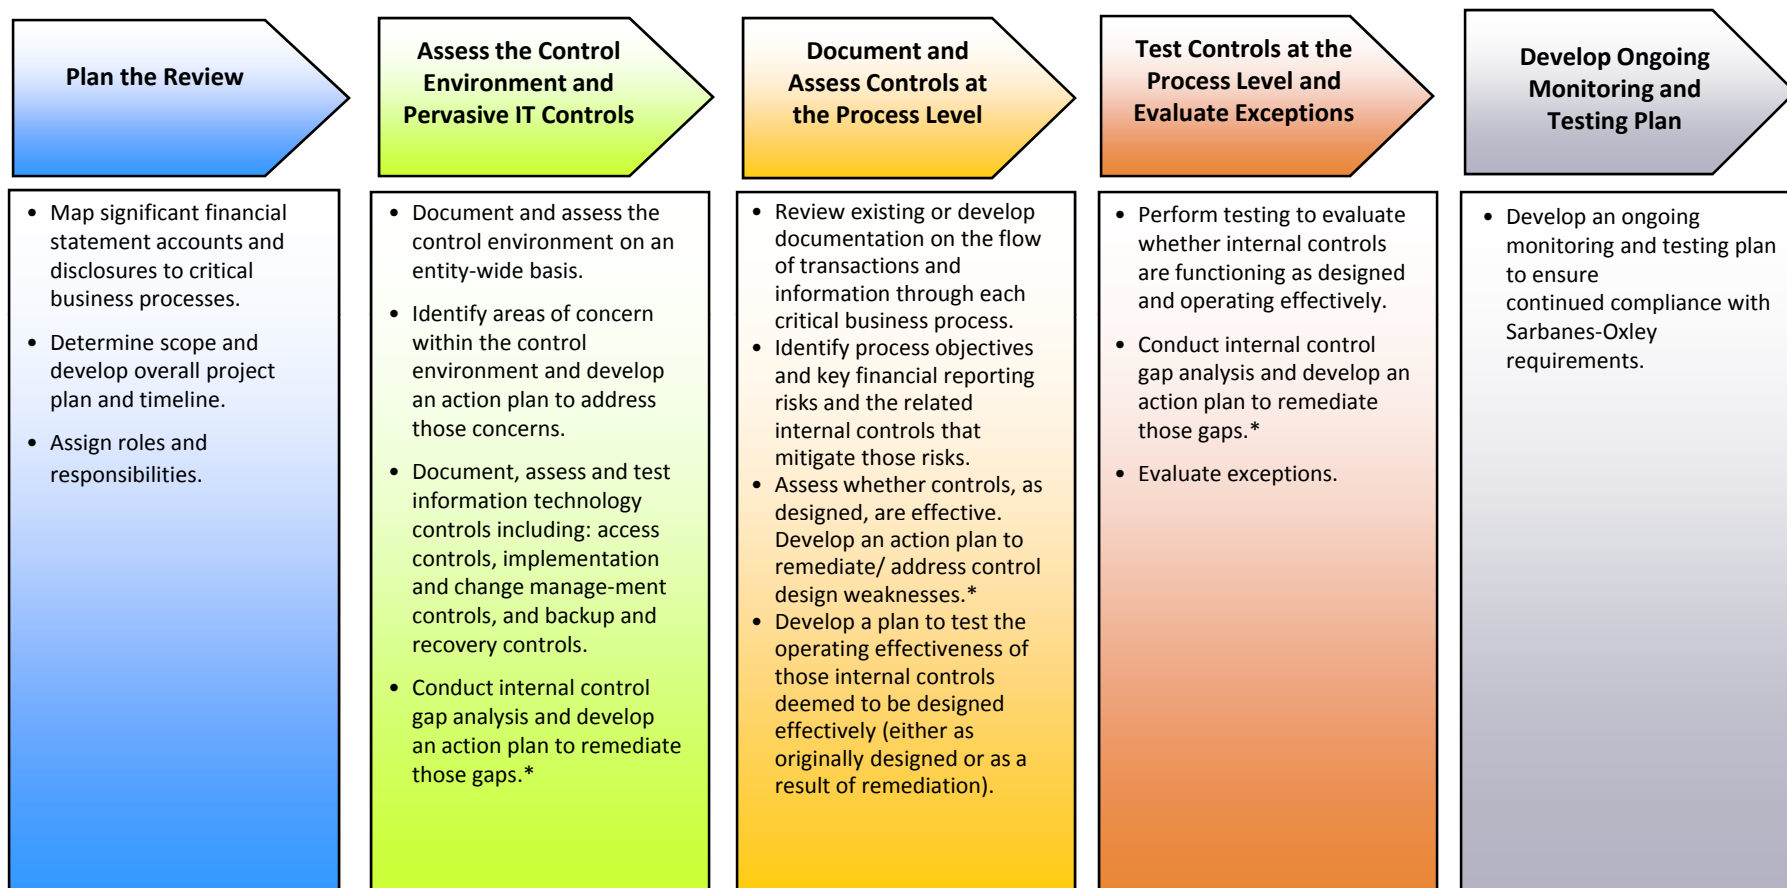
Plan the Review

- Map significant financial statement accounts and disclosures to critical business processes.
- Determine scope and develop overall project plan and timeline.
- Assign roles and responsibilities.

Assess the Control Environment and Pervasive IT Controls

- Document and assess the control environment on an entity-wide basis.
- Identify areas of concern within the control environment and develop an action plan to address those concerns.
- Document, assess and test information technology controls including: access controls, implementation and change manage-ment controls, and backup and recovery controls.
- Conduct internal control gap analysis and develop an action plan to remediate those gaps.*

Document and Assess Controls at the Process Level

- Review existing or develop documentation on the flow of transactions and information through each critical business process.
- Identify process objectives and key financial reporting risks and the related internal controls that mitigate those risks.
- Assess whether controls, as designed, are effective. Develop an action plan to remediate/ address control design weaknesses.*
- Develop a plan to test the operating effectiveness of those internal controls deemed to be designed effectively (either as originally designed or as a result of remediation).

Test Controls at the Process Level and Evaluate Exceptions

- Perform testing to evaluate whether internal controls are functioning as designed and operating effectively.
- Conduct internal control gap analysis and develop an action plan to remediate those gaps.*
- Evaluate exceptions.

Develop Ongoing Monitoring and Testing Plan

- Develop an ongoing monitoring and testing plan to ensure continued compliance with Sarbanes-Oxley requirements.